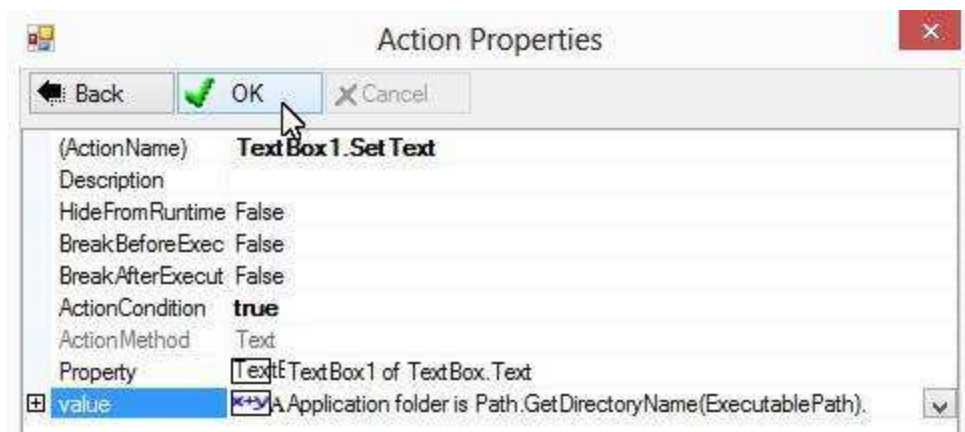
Action Properties

Back
OK
Cancel

| | |
|---|---|
| (ActionName) | **TextBox1.Set Text** |
| Description | |
| HideFromRuntime | False |
| BreakBeforeExec | False |
| BreakAfterExecut | False |
| ActionCondition | **true** |
| ActionMethod | Text |
| Property | TextE TextBox1 of TextBox.Text |
| value | A Application folder is Path.GetDirectoryName(ExecutablePath). |